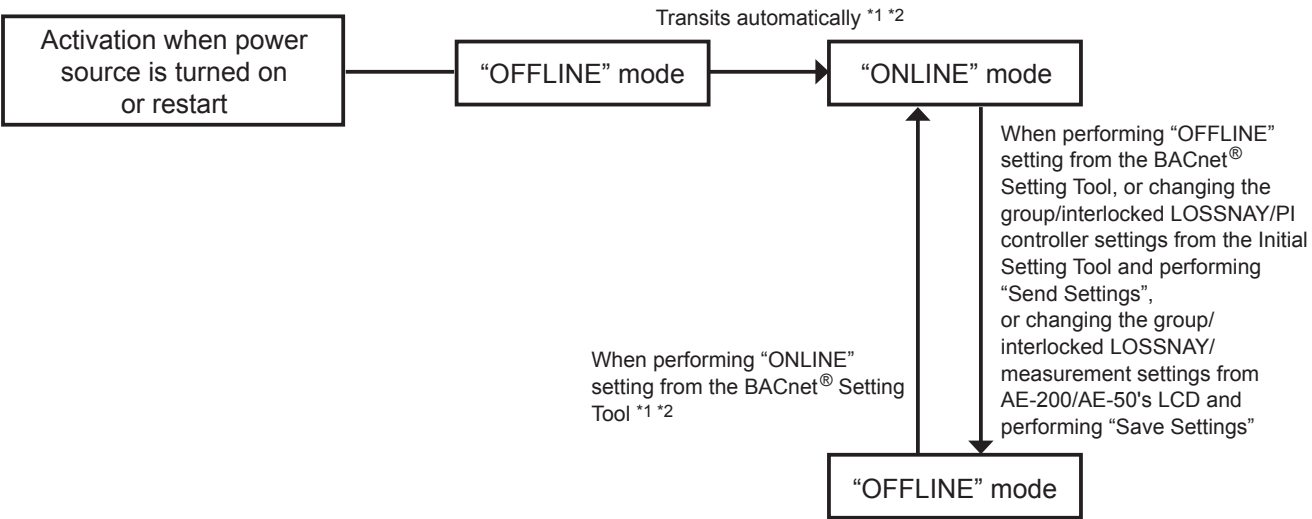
Activation when power source is turned on or restart

"OFFLINE" mode

Transits automatically *1 *2

"ONLINE" mode

When performing "OFFLINE" setting from the BACnet® Setting Tool, or changing the group/interlocked LOSSNAY/PI controller settings from the Initial Setting Tool and performing "Send Settings", or changing the group/interlocked LOSSNAY/measurement settings from AE-200/AE-50's LCD and performing "Save Settings"

When performing "ONLINE" setting from the BACnet® Setting Tool *1 *2

"OFFLINE" mode